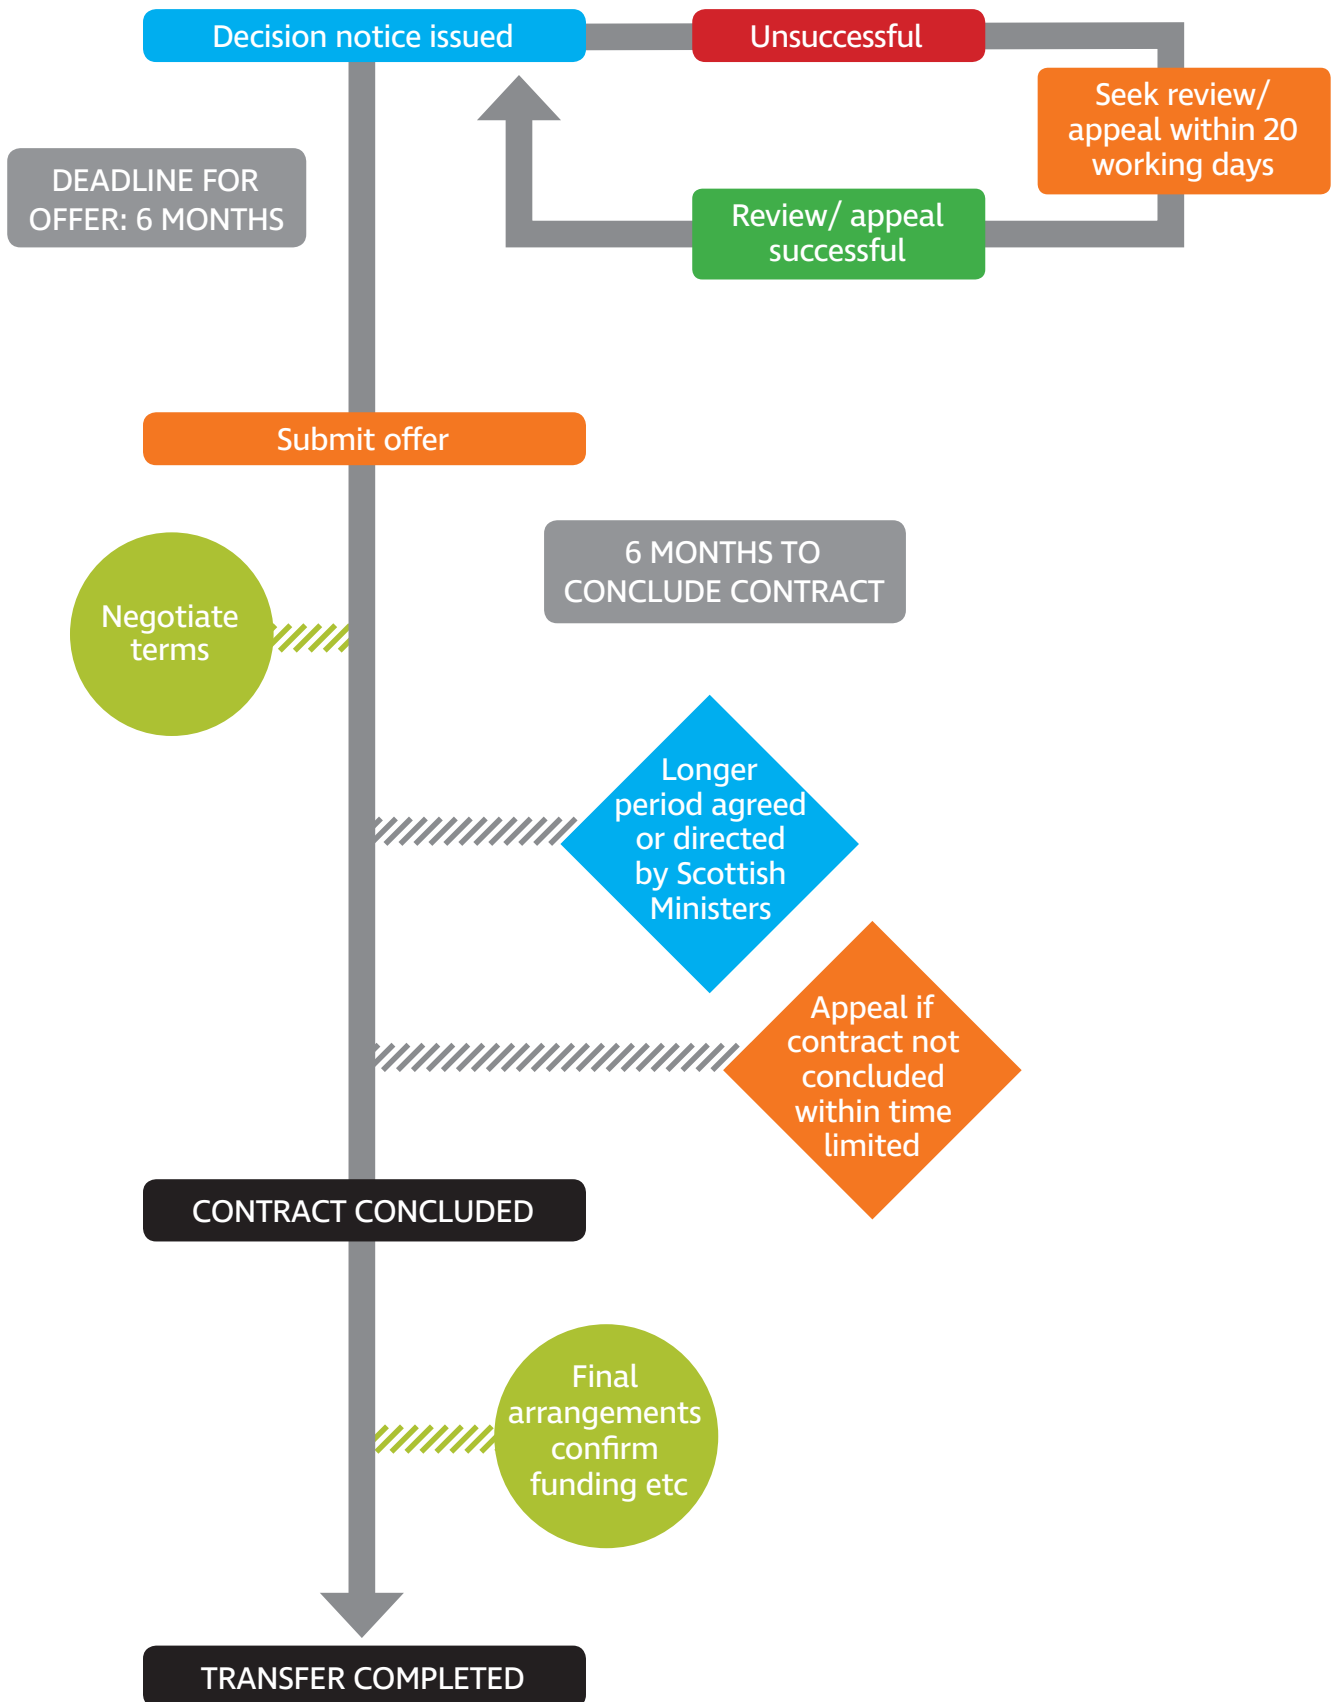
Decision notice issued

Unsuccessful

Seek review/ appeal within 20 working days

Review/ appeal successful

DEADLINE FOR OFFER: 6 MONTHS

Submit offer

6 MONTHS TO CONCLUDE CONTRACT

Negotiate terms

Longer period agreed or directed by Scottish Ministers

Appeal if contract not concluded within time limited

CONTRACT CONCLUDED

Final arrangements confirm funding etc

TRANSFER COMPLETED